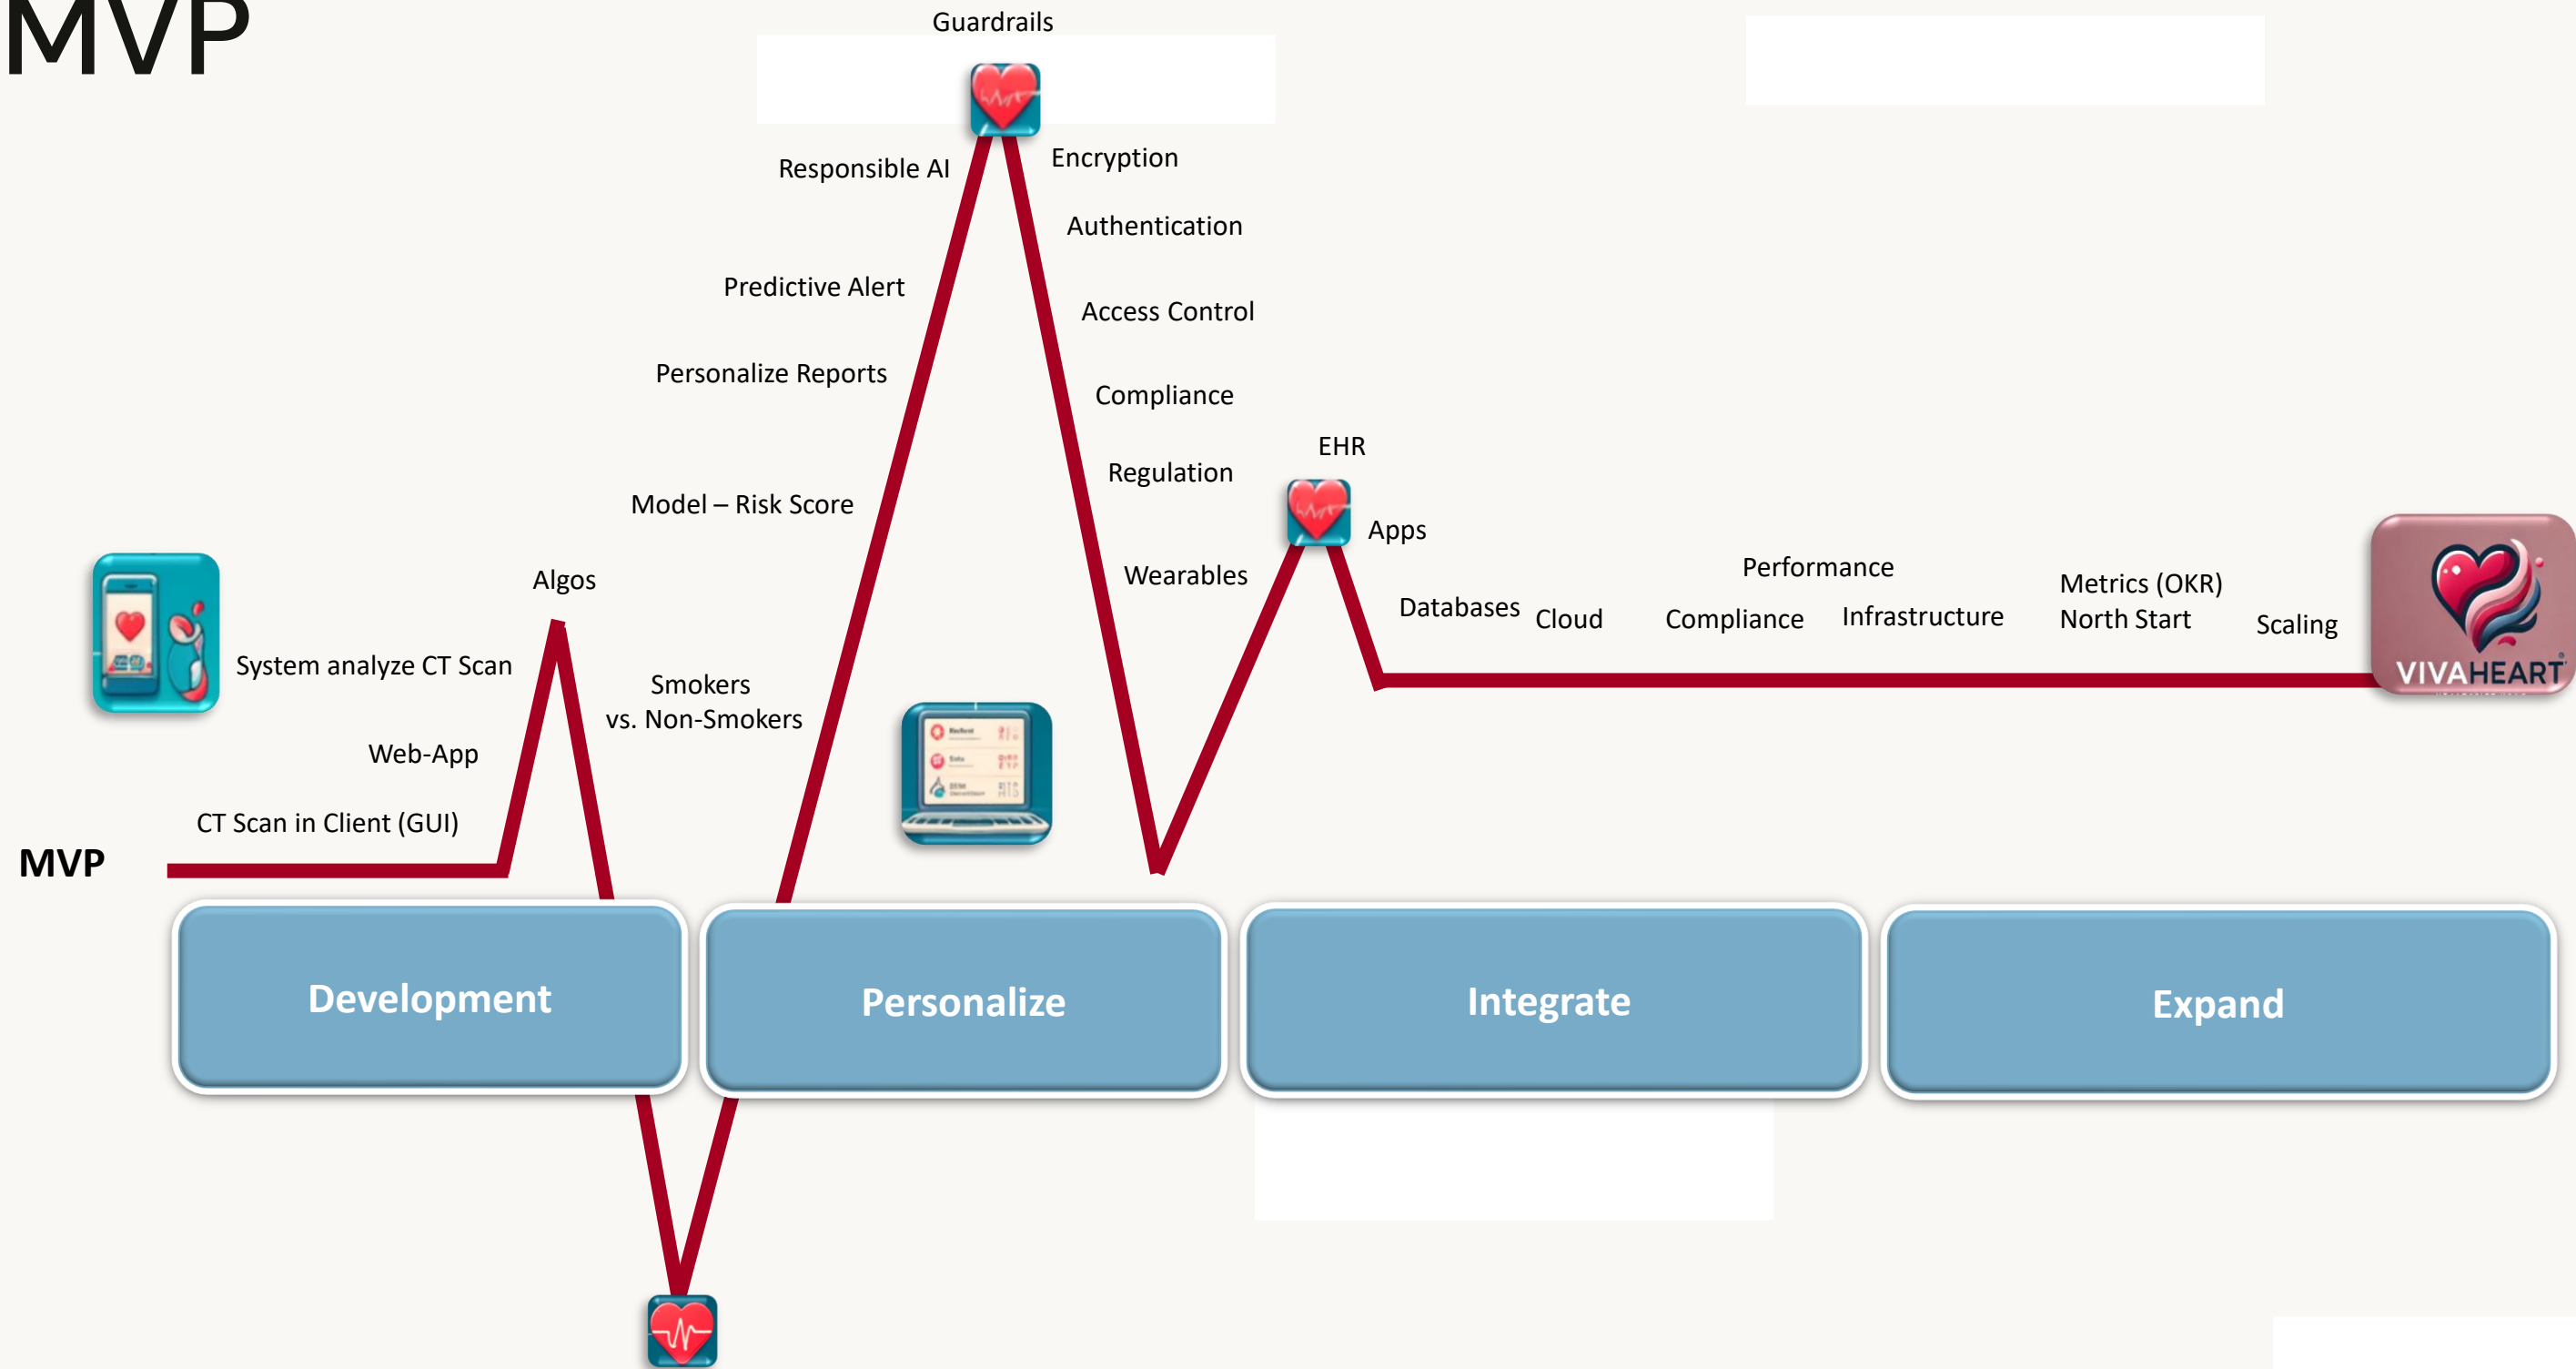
MVP

Guardrails

Responsible AI

Encryption

Authentication

Predictive Alert

Access Control

Personalize Reports

Compliance

EHR

Regulation

Model – Risk Score

Apps

Wearables

Performance

Algos

Databases

Cloud

Compliance

Infrastructure

Metrics (OKR)
North Start

Scaling

System analyze CT Scan

Smokers
vs. Non-Smokers

Web-App

CT Scan in Client (GUI)

MVP

VIVAHEART

Development

Personalize

Integrate

Expand